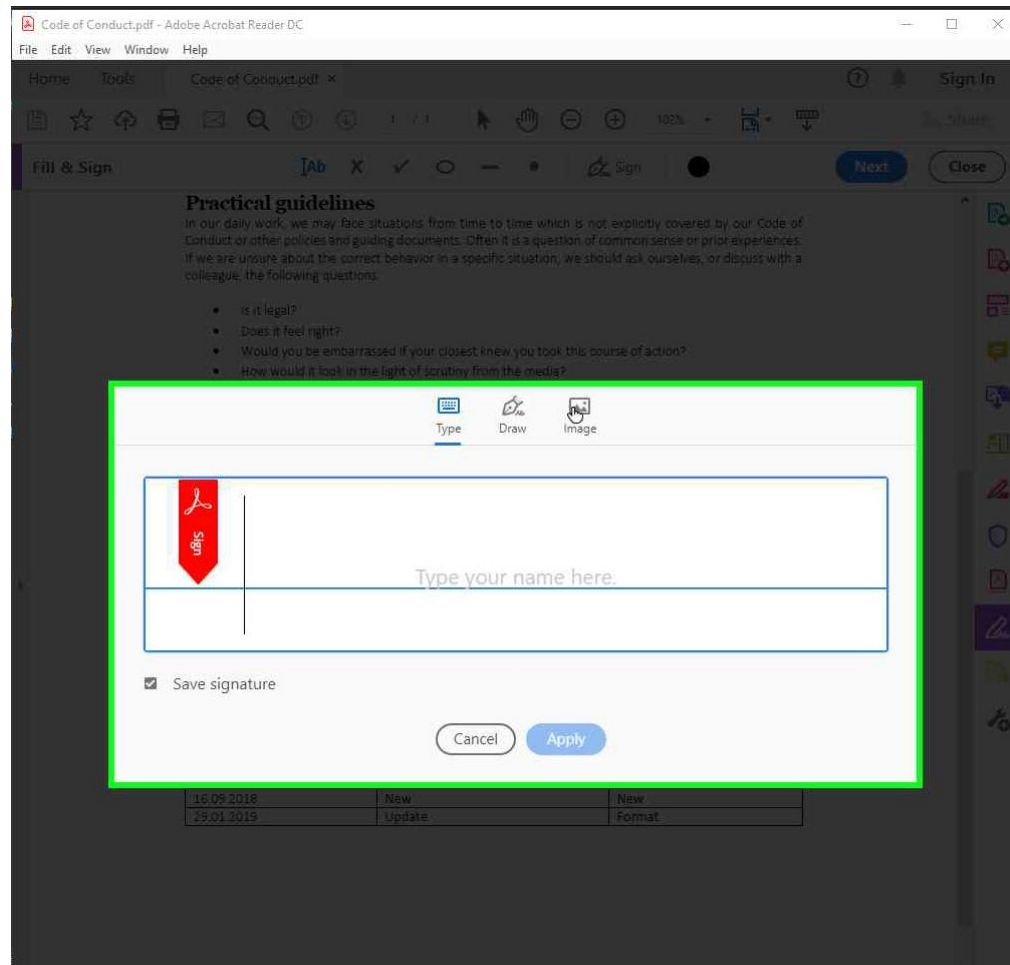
Code of Conduct.pdf - Adobe Acrobat Reader DC

File Edit View Window Help

Home Tools Code of Conduct.pdf ×

Sign In

1 / 1 100%

Share

Fill & Sign

Ab X ✓ Sign

Next Close

Practical guidelines

In our daily work, we may face situations from time to time which is not explicitly covered by our Code of Conduct or other policies and guiding documents. Often it is a question of common sense or prior experiences. If we are unsure about the correct behavior in a specific situation, we should ask ourselves, or discuss with a colleague, the following questions.

- Is it legal?
- Does it feel right?
- Would you be embarrassed if your closest knew you took this course of action?
- How would it look in the light of scrutiny from the media?

Type Draw Image

Sign

Type your name here.

Save signature

Cancel Apply

| 16.09.2018 | New | New |
|---|---|---|
| 29.01.2019 | Update | Format |